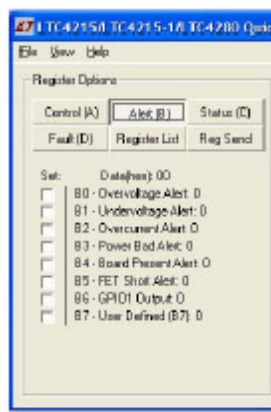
LTC4215/LTC4215-1/LTC4280 Qu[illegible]

File View Help

Register Options

Control (A)
Alert (B)
Status (C)
Fault (D)
Register List
Reg Send

Set: Data(hex): 00
B0 - Overvoltage Alert: 0
B1 - Undervoltage Alert: 0
B2 - Overcurrent Alert: 0
B3 - Power Bad Alert: 0
B4 - Board Present Alert: 0
B5 - FET Short Alert: 0
B6 - GPIO1 Output: 0
B7 - User Defined (B7): 0